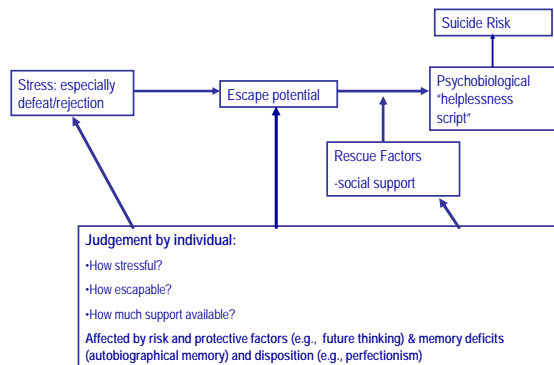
Suicide Risk

Stress: especially defeat/rejection

Escape potential

Psychobiological "helplessness script"

Rescue Factors

-social support

Judgement by individual:

•How stressful?

•How escapable?

•How much support available?

Affected by risk and protective factors (e.g., future thinking) & memory deficits (autobiographical memory) and disposition (e.g., perfectionism)